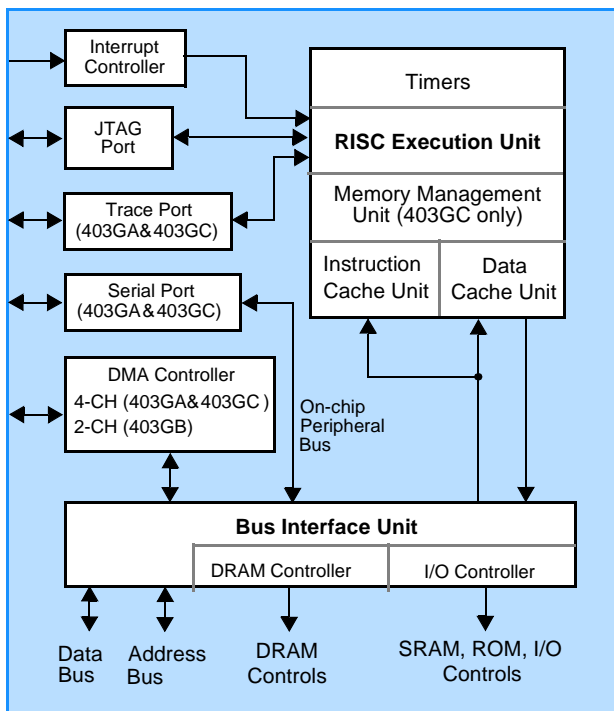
Interrupt Controller

JTAG Port

Trace Port (403GA&403GC)

Serial Port (403GA&403GC)

DMA Controller
4-CH (403GA&403GC )
2-CH (403GB)

Timers

RISC Execution Unit

Memory Management Unit (403GC only)

Instruction Cache Unit

Data Cache Unit

On-chip Peripheral Bus

Bus Interface Unit

DRAM Controller

I/O Controller

Data Bus

Address Bus

DRAM Controls

SRAM, ROM, I/O Controls